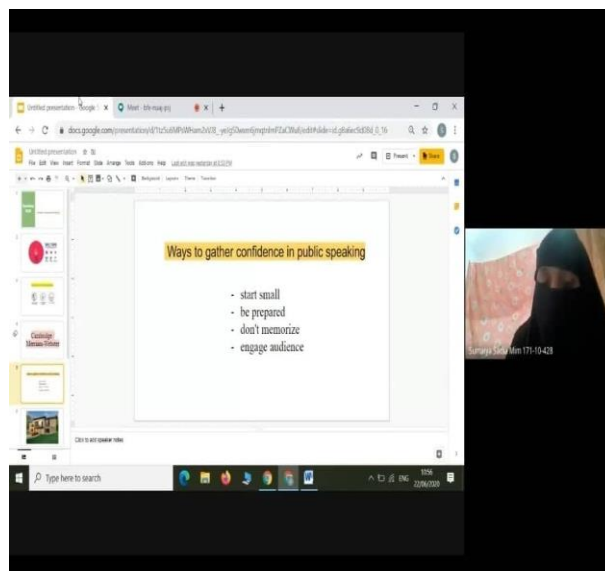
Untitled presentation - Google S
Meet - trh-nsaj-pzj
docs.google.com/presentation/d/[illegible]
Untitled presentation
File Edit View Insert Format Slide Arrange Tools Add-ons Help
Present
Share
Background Layout Theme Transition

Ways to gather confidence in public speaking

- start small
- be prepared
- don't memorize
- engage audience

Cambridge Mercian Verses

Click to add speaker notes

Type here to search

ENG 10:56 22/06/2020

Sumaya Sadia Mim 171-10-428